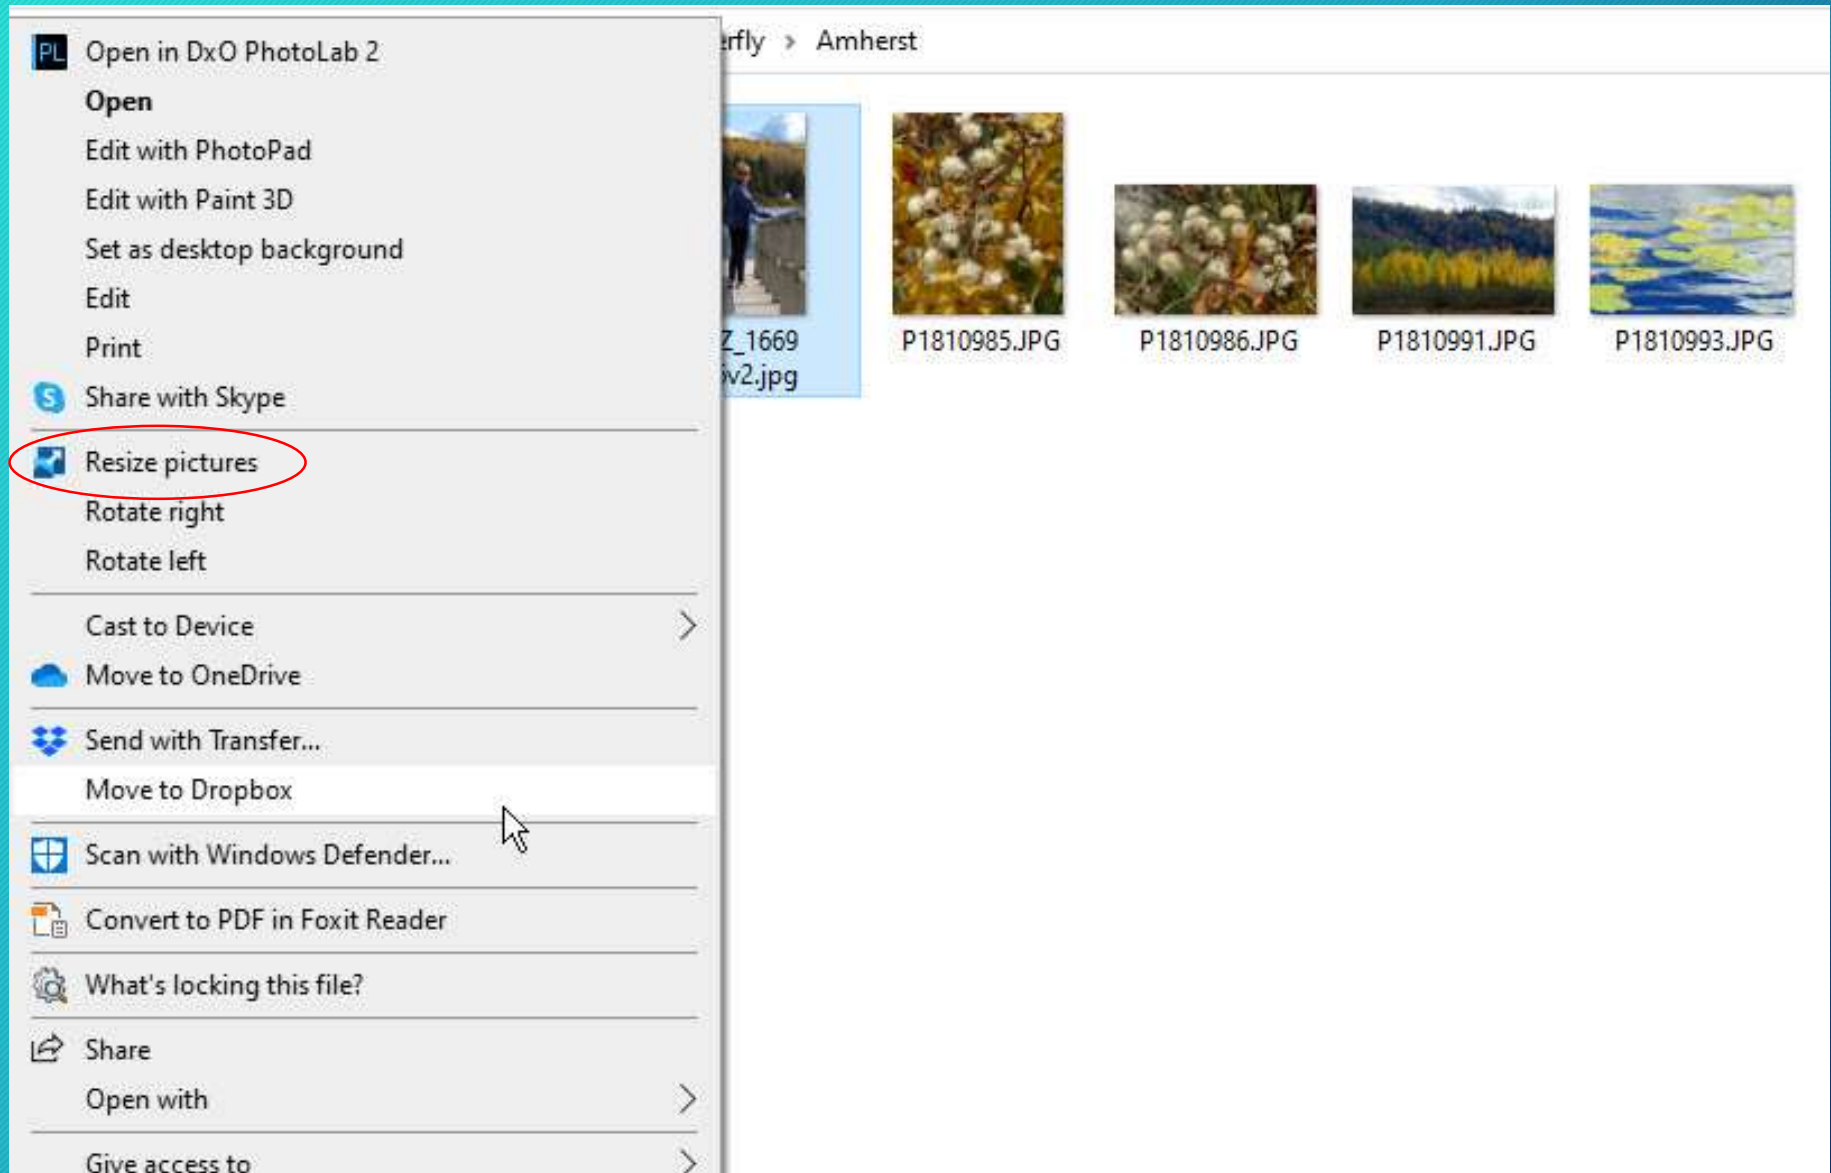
PL Open in DxO PhotoLab 2
Open
Edit with PhotoPad
Edit with Paint 3D
Set as desktop background
Edit
Print
Share with Skype
Resize pictures
Rotate right
Rotate left
Cast to Device
Move to OneDrive
Send with Transfer...
Move to Dropbox
Scan with Windows Defender...
Convert to PDF in Foxit Reader
What's locking this file?
Share
Open with
Give access to

rfly › Amherst

Z_1669 v2.jpg
P1810985.JPG
P1810986.JPG
P1810991.JPG
P1810993.JPG